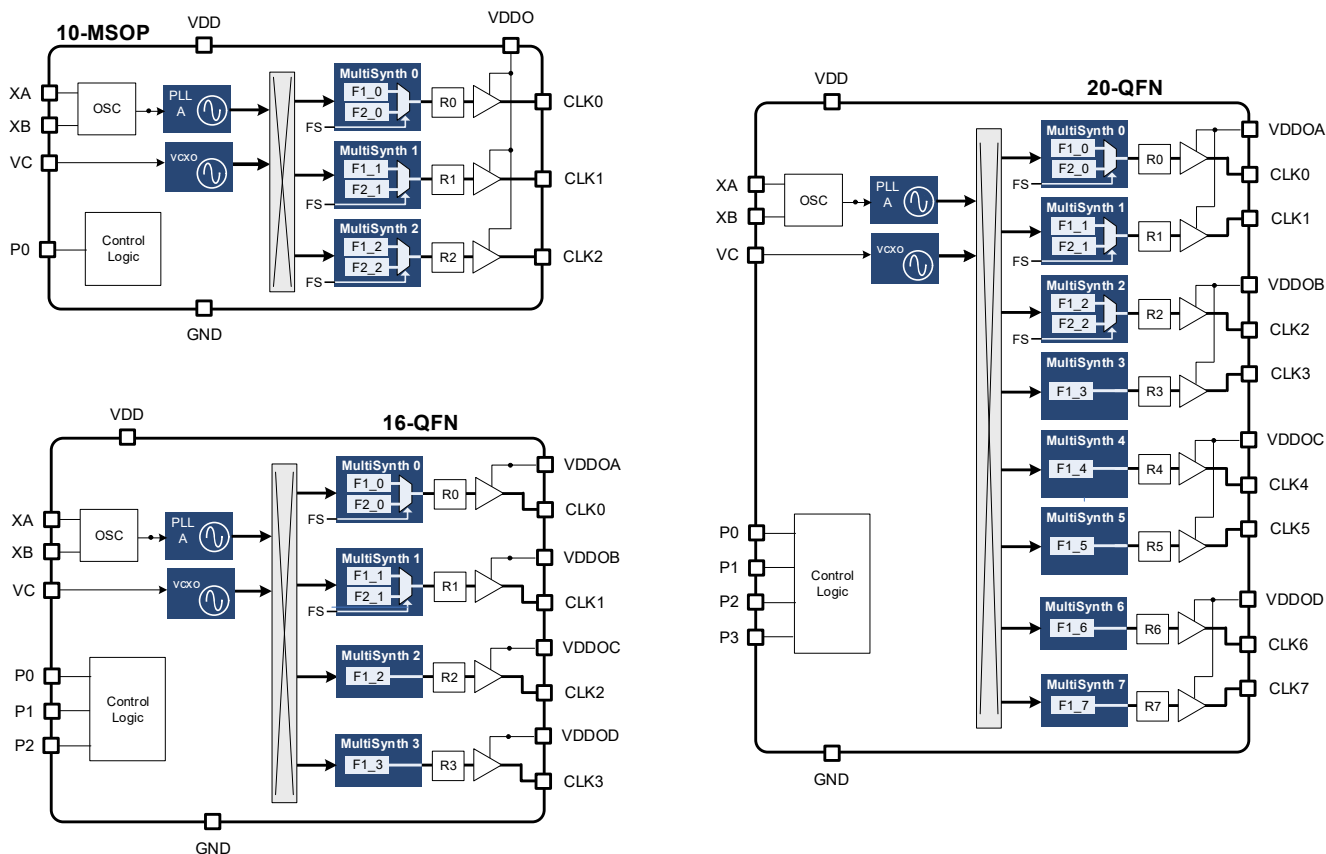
10-MSOP

VDD

VDDO

XA

XB

VC

P0

OSC

PLL A

VCXO

Control Logic

MultiSynth 0
F1_0
F2_0
FS

R0

CLK0

MultiSynth 1
F1_1
F2_1
FS

R1

CLK1

MultiSynth 2
F1_2
F2_2
FS

R2

CLK2

GND

16-QFN

VDD

XA

XB

VC

P0

P1

P2

OSC

PLL A

VCXO

Control Logic

MultiSynth 0
F1_0
F2_0
FS

R0

VDDOA

CLK0

MultiSynth 1
F1_1
F2_1
FS

R1

VDDOB

CLK1

MultiSynth 2
F1_2

R2

VDDOC

CLK2

MultiSynth 3
F1_3

R3

VDDOD

CLK3

GND

VDD

20-QFN

XA

XB

VC

P0

P1

P2

P3

OSC

PLL A

VCXO

Control Logic

MultiSynth 0
F1_0
F2_0
FS

R0

VDDOA

CLK0

MultiSynth 1
F1_1
F2_1
FS

R1

CLK1

MultiSynth 2
F1_2
F2_2
FS

R2

VDDOB

CLK2

MultiSynth 3
F1_3

R3

CLK3

MultiSynth 4
F1_4

R4

VDDOC

CLK4

MultiSynth 5
F1_5

R5

CLK5

MultiSynth 6
F1_6

R6

VDDOD

CLK6

MultiSynth 7
F1_7

R7

CLK7

GND